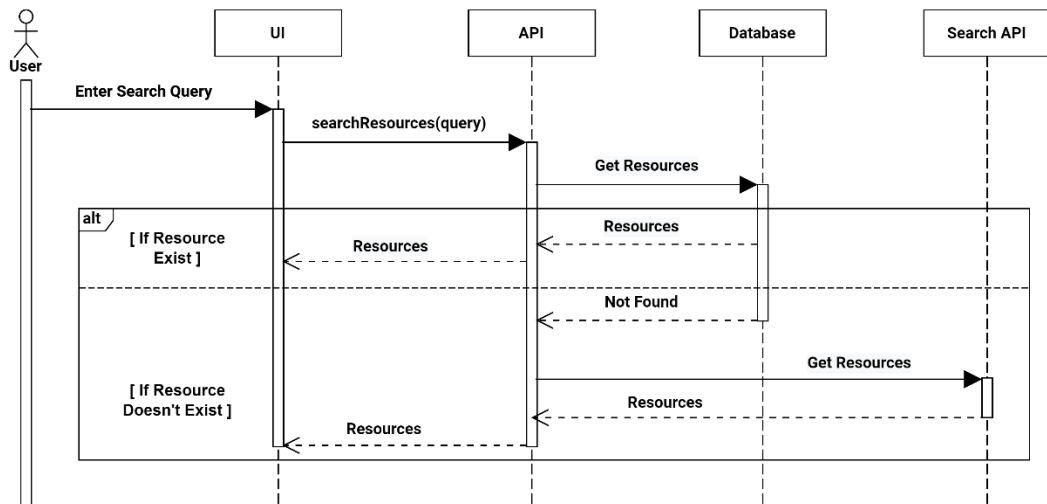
User

UI

API

Database

Search API

Enter Search Query

searchResources(query)

Get Resources

alt

[ If Resource Exist ]

Resources

Resources

Not Found

[ If Resource Doesn't Exist ]

Get Resources

Resources

Resources